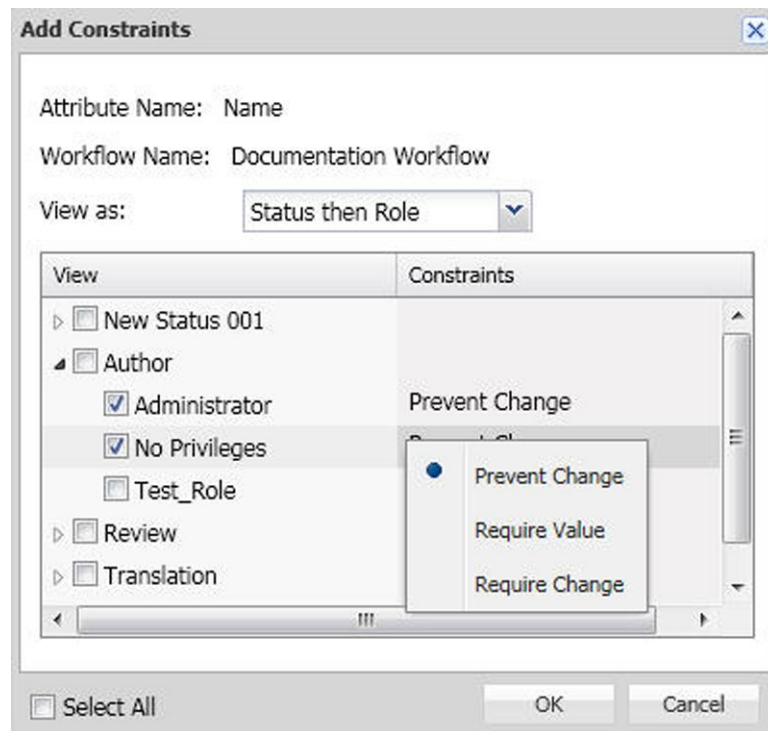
Add Constraints

Attribute Name: Name

Workflow Name: Documentation Workflow

View as: Status then Role

| View | Constraints |
|---|---|
| New Status 001 | |
| Author | |
| Administrator | Prevent Change |
| No Privileges | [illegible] |
| Test_Role | |
| Review | |
| Translation | |

Prevent Change
Require Value
Require Change

Select All

OK

Cancel